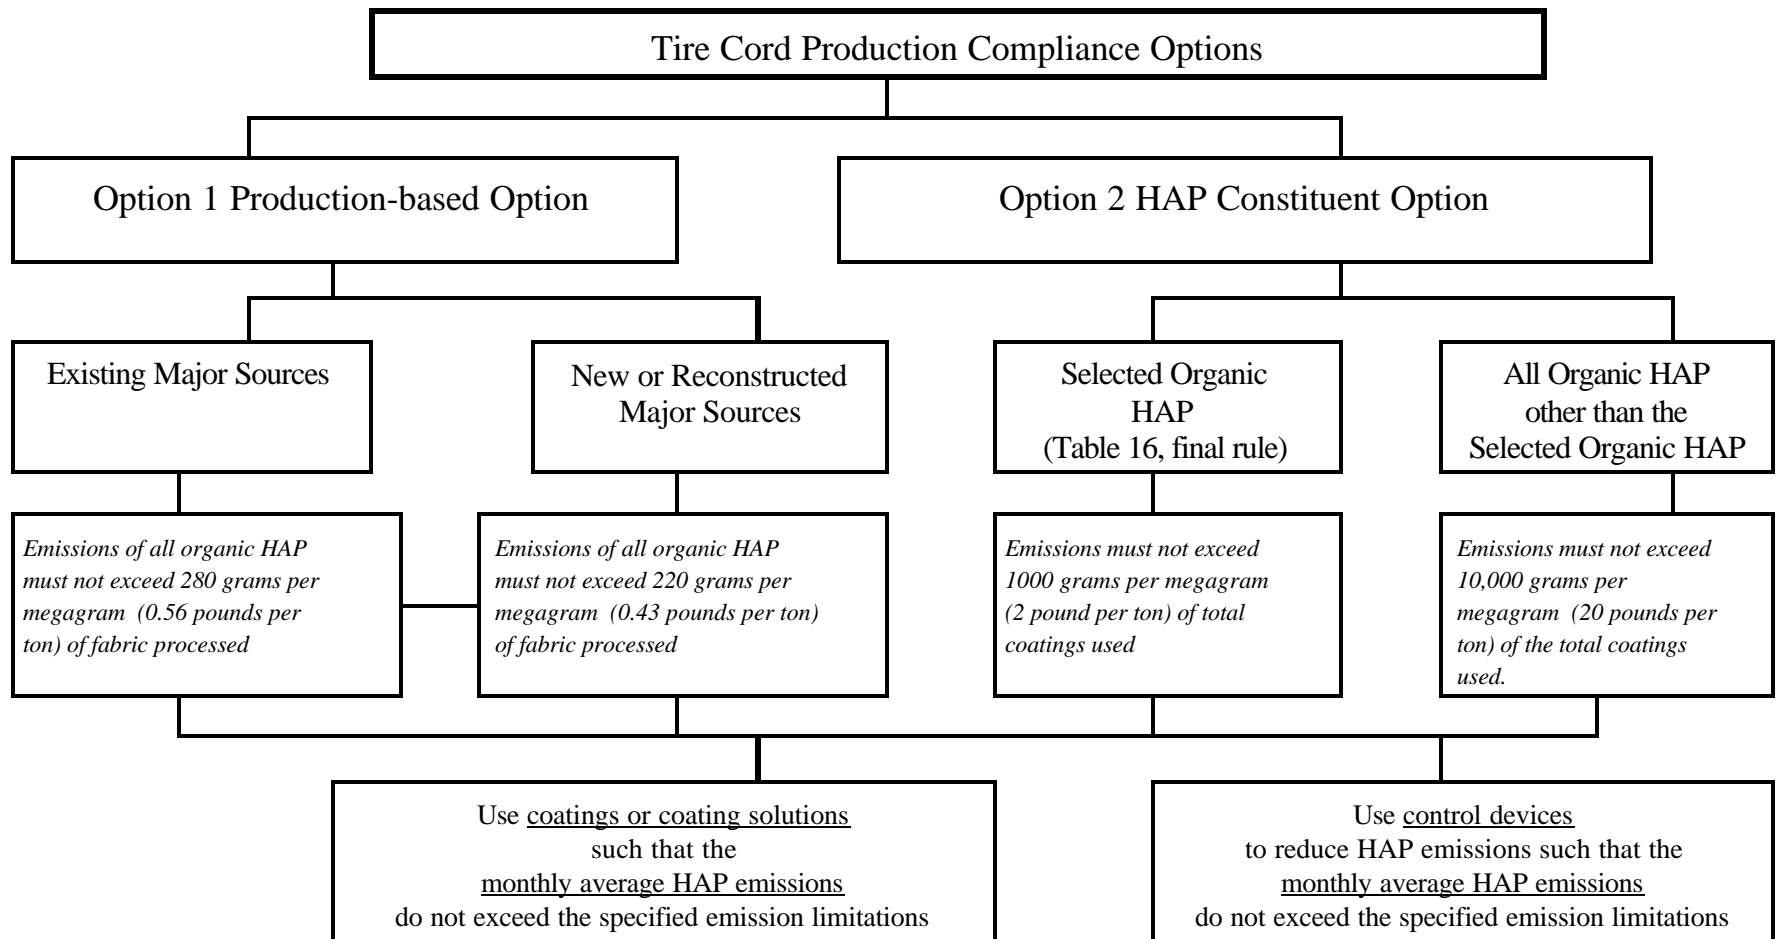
Tire Cord Production Compliance Options

Option 1 Production-based Option

Option 2 HAP Constituent Option

Existing Major Sources

New or Reconstructed Major Sources

Selected Organic HAP (Table 16, final rule)

All Organic HAP other than the Selected Organic HAP

*Emissions of all organic HAP must not exceed 280 grams per megagram (0.56 pounds per ton) of fabric processed*

*Emissions of all organic HAP must not exceed 220 grams per megagram (0.43 pounds per ton) of fabric processed*

*Emissions must not exceed 1000 grams per megagram (2 pound per ton) of total coatings used*

*Emissions must not exceed 10,000 grams per megagram (20 pounds per ton) of the total coatings used.*

Use coatings or coating solutions such that the monthly average HAP emissions do not exceed the specified emission limitations

Use control devices to reduce HAP emissions such that the monthly average HAP emissions do not exceed the specified emission limitations